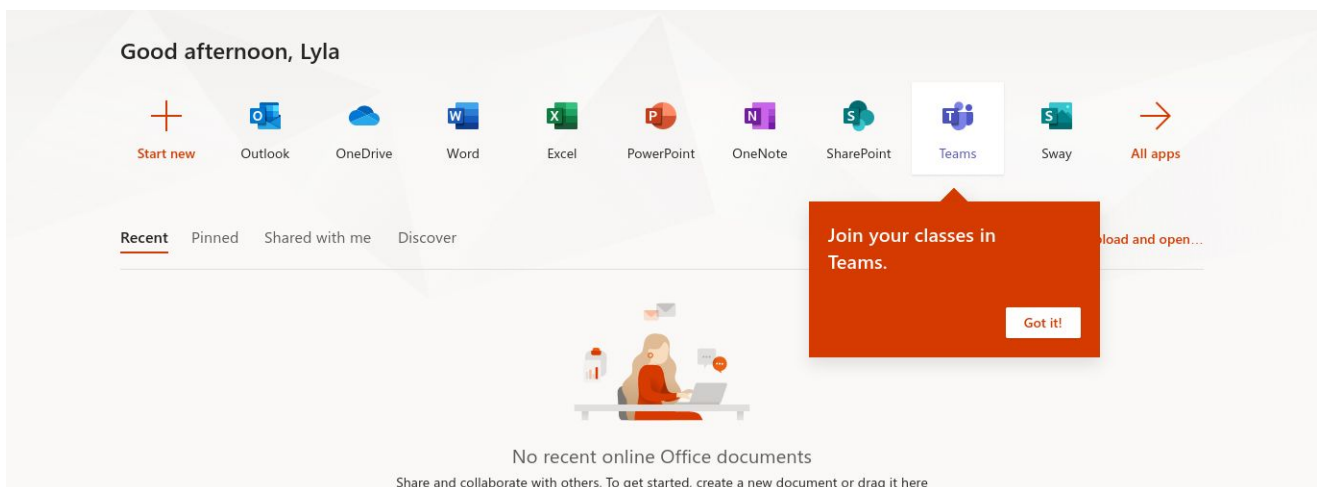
Good afternoon, Lyla

Start new
Outlook
OneDrive
Word
Excel
PowerPoint
OneNote
SharePoint
Teams
Sway
All apps

Recent Pinned Shared with me Discover

Join your classes in Teams.

Got it!

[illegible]load and open...

No recent online Office documents

Share and collaborate with others. To get started, create a new document or drag it here